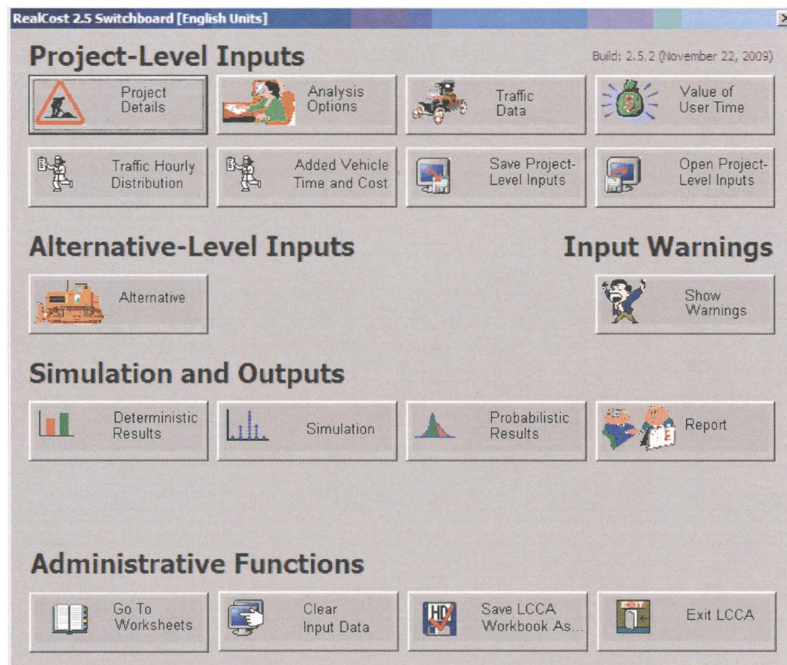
RealCost 2.5 Switchboard [English Units]

Project-Level Inputs

Build: 2.5.2 (November 22, 2009)

Project Details

Analysis Options

Traffic Data

Value of User Time

Traffic Hourly Distribution

Added Vehicle Time and Cost

Save Project-Level Inputs

Open Project-Level Inputs

Alternative-Level Inputs

Input Warnings

Alternative

Show Warnings

Simulation and Outputs

Deterministic Results

Simulation

Probabilistic Results

Report

Administrative Functions

Go To Worksheets

Clear Input Data

Save LCCA Workbook As...

Exit LCCA